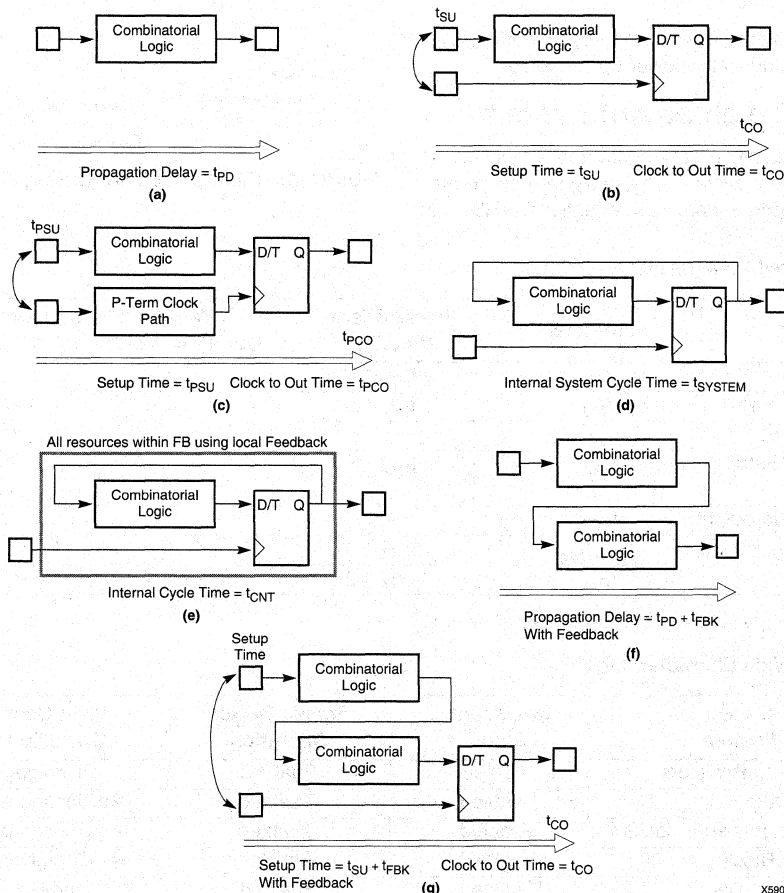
Combinatorial Logic

Propagation Delay = $t_{PD}$

(a)

$t_{SU}$

Combinatorial Logic

D/T Q

$t_{CO}$

Setup Time = $t_{SU}$ Clock to Out Time = $t_{CO}$

(b)

$t_{PSU}$

Combinatorial Logic

D/T Q

P-Term Clock Path

$t_{PCO}$

Setup Time = $t_{PSU}$ Clock to Out Time = $t_{PCO}$

(c)

Combinatorial Logic

D/T Q

Internal System Cycle Time = $t_{SYSTEM}$

(d)

All resources within FB using local Feedback

Combinatorial Logic

D/T Q

Internal Cycle Time = $t_{CNT}$

(e)

Combinatorial Logic

Combinatorial Logic

Propagation Delay = $t_{PD}$ + $t_{FBK}$ With Feedback

(f)

Setup Time

Combinatorial Logic

Combinatorial Logic

D/T Q

$t_{CO}$

Setup Time = $t_{SU}$ + $t_{FBK}$ With Feedback

Clock to Out Time = $t_{CO}$

(g)

X590